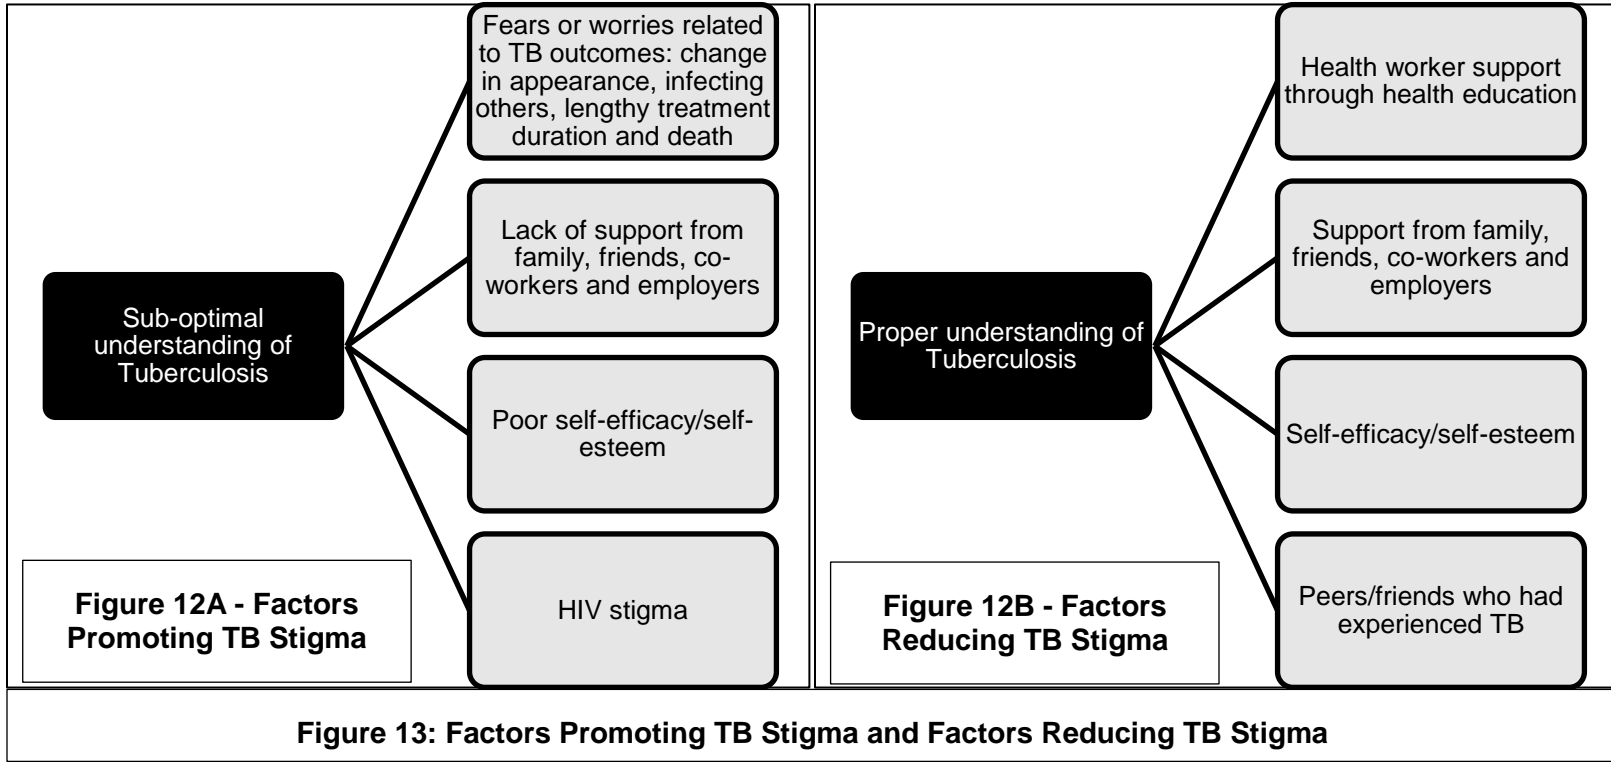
Sub-optimal understanding of Tuberculosis

Fears or worries related to TB outcomes: change in appearance, infecting others, lengthy treatment duration and death

Lack of support from family, friends, co-workers and employers

Poor self-efficacy/self-esteem

HIV stigma

Figure 12A - Factors Promoting TB Stigma

Proper understanding of Tuberculosis

Health worker support through health education

Support from family, friends, co-workers and employers

Self-efficacy/self-esteem

Peers/friends who had experienced TB

Figure 12B - Factors Reducing TB Stigma

Figure 13: Factors Promoting TB Stigma and Factors Reducing TB Stigma